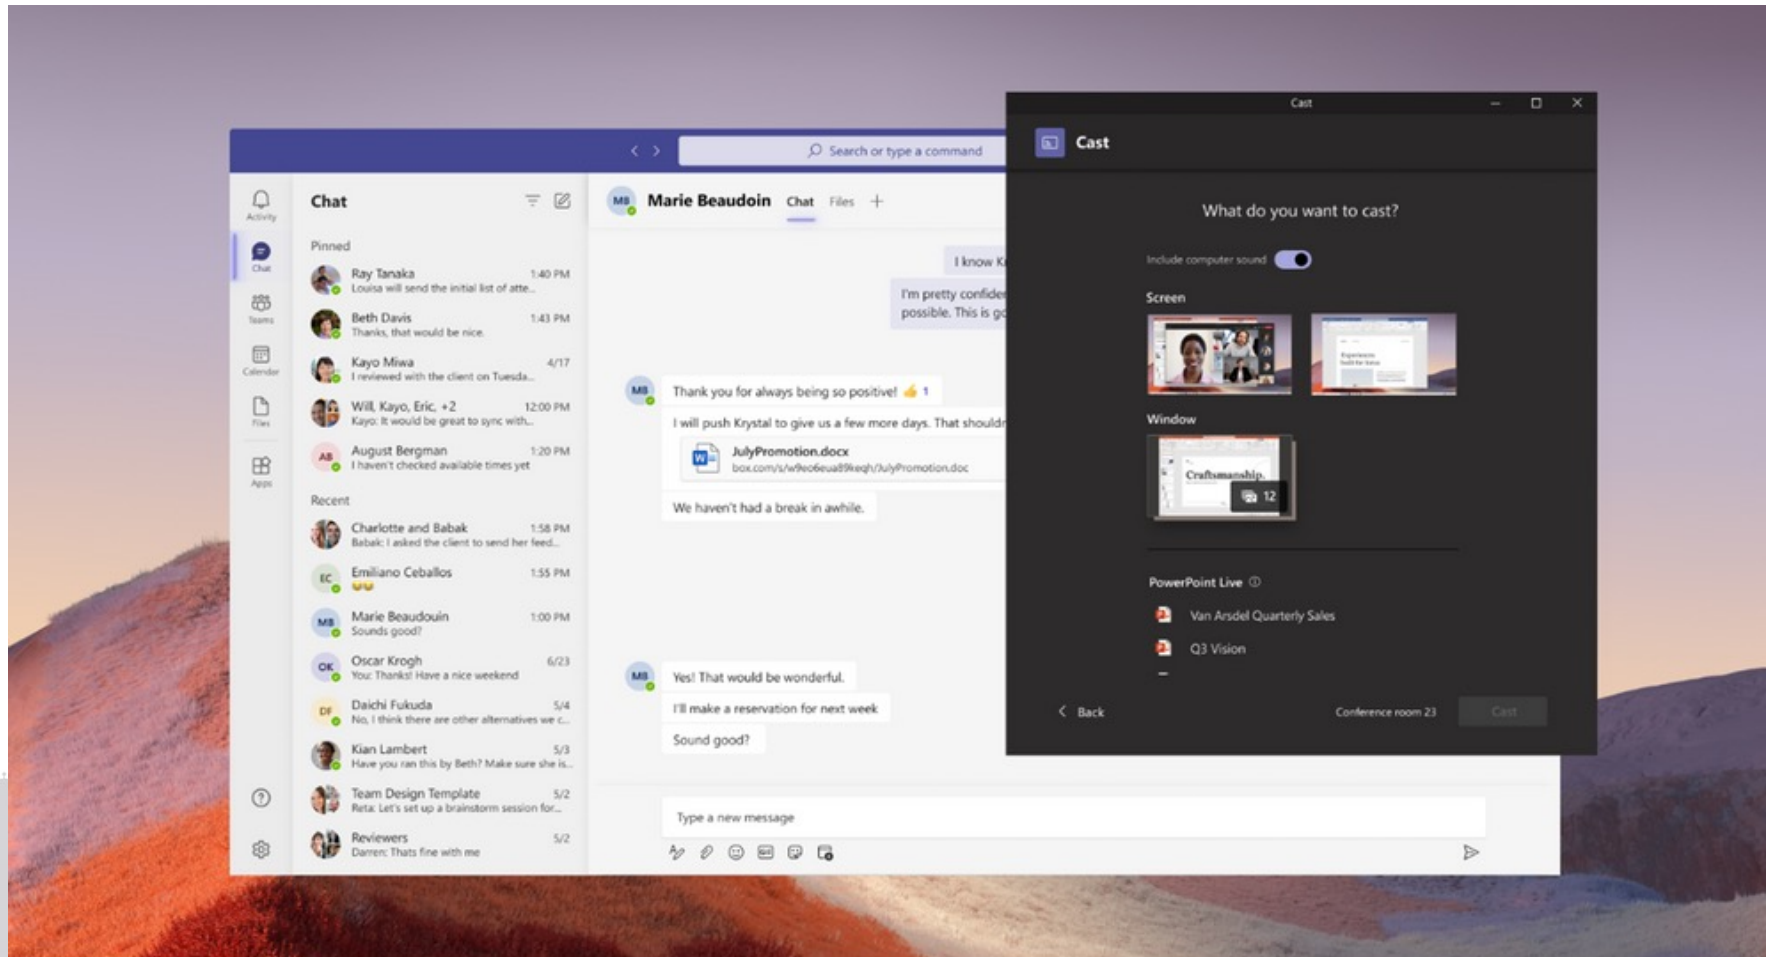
Search or type a command

Activity
Chat
Teams
Calendar
Files
Apps

Chat

Pinned

Ray Tanaka 1:40 PM
Louisa will send the initial list of atte...

Beth Davis 1:43 PM
Thanks, that would be nice.

Kayo Miwa 4/17
I reviewed with the client on Tuesda...

Will, Kayo, Eric, +2 12:00 PM
Kayo: It would be great to sync with...

AB August Bergman 1:20 PM
I haven't checked available times yet

Recent

Charlotte and Babak 1:58 PM
Babak: I asked the client to send her feed...

EC Emiliano Ceballos 1:55 PM

MB Marie Beaudouin 1:00 PM
Sounds good?

OK Oscar Krogh 6/23
You: Thanks! Have a nice weekend

DF Daichi Fukuda 5/4
No, I think there are other alternatives we c...

Kian Lambert 5/3
Have you ran this by Beth? Make sure she is...

Team Design Template 5/2
Reta: Let's set up a brainstorm session for...

Reviewers 5/2
Darren: Thats fine with me

MB Marie Beaudoin Chat Files +

I know K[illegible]

I'm pretty confide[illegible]
possible. This is g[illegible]

MB
Thank you for always being so positive! 👍 1

I will push Krystal to give us a few more days. That should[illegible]

JulyPromotion.docx
box.com/s/w9eo6eua89keqh/JulyPromotion.doc

We haven't had a break in awhile.

MB
Yes! That would be wonderful.

I'll make a reservation for next week

Sound good?

Type a new message

Cast

Cast

What do you want to cast?

Include computer sound

Screen

Window

Craftsmanship.
12

PowerPoint Live ⓘ

Van Arsdel Quarterly Sales

Q3 Vision

Back

Conference room 23

Cast